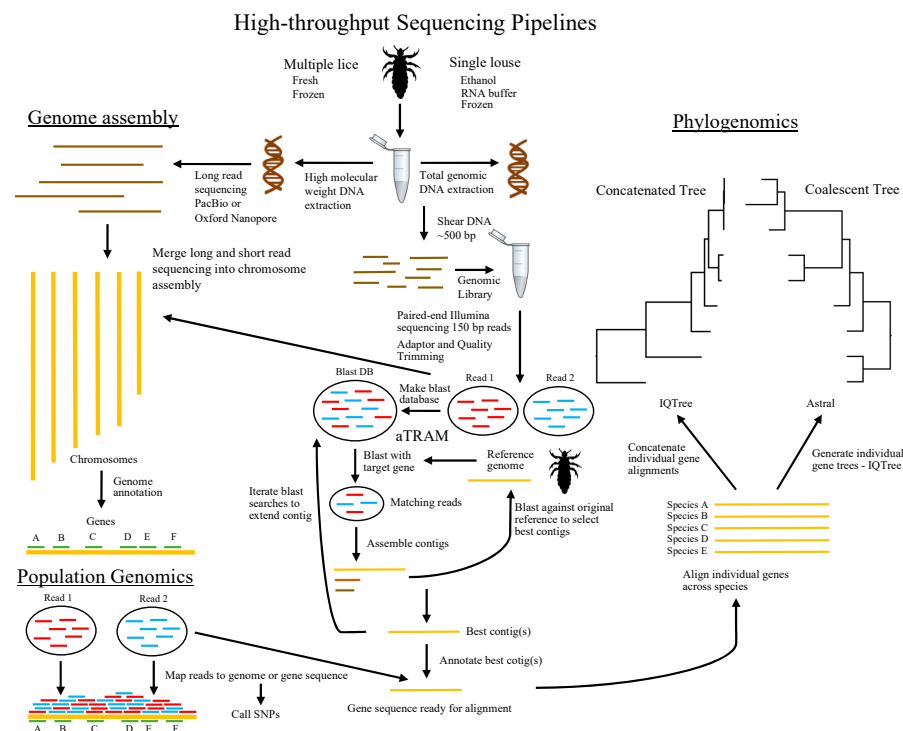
High-throughput Sequencing Pipelines

Multiple lice
Fresh
Frozen

Single louse
Ethanol
RNA buffer
Frozen

Genome assembly

Phylogenomics

Long read sequencing PacBio or Oxford Nanopore

High molecular weight DNA extraction

Total genomic DNA extraction

Concatenated Tree

Coalescent Tree

Shear DNA ~500 bp

Merge long and short read sequencing into chromosome assembly

Genomic Library

Paired-end Illumina sequencing 150 bp reads

Adaptor and Quality Trimming

Blast DB

Make blast database

Read 1

Read 2

IQTree

Astral

aTRAM

Chromosomes

Blast with target gene

Reference genome

Concatenate individual gene alignments

Generate individual gene trees - IQTree

Genome annotation

Iterate blast searches to extend contig

Matching reads

Blast against original reference to select best contigs

Species A
Species B
Species C
Species D
Species E

Genes

A B C D E F

Assemble contigs

Population Genomics

Align individual genes across species

Read 1

Read 2

Best contig(s)

Annotate best cotig(s)

Map reads to genome or gene sequence

Call SNPs

Gene sequence ready for alignment

A B C D E F